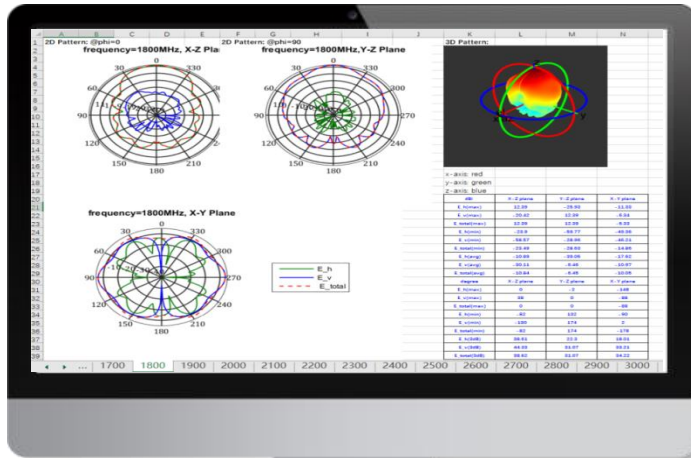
A B C D E F G H I J K L M N

2D Pattern: @phi=0
frequency=1800MHz, X-Z Pla
0
30 330
60
90
120
150 180 210

2D Pattern: @phi=90
frequency=1800MHz,Y-Z Plane
0
30 300
60
270
240
150 180 210

3D Pattern:
z
y

x-axis: red
y-axis: green
z-axis: blue

frequency=1800MHz, X-Y Plane
0
30
60
90
150 180 210

E_h
E_v
E_total

| dB | X-Z plane | Y-Z plane | X-Y plane |
|---|---|---|---|
| E_h(max) | 12.09 | -29.90 | -11.03 |
| E_v(max) | -20.42 | 12.09 | -8.54 |
| E_total(max) | 12.09 | 12.09 | -8.32 |
| E_h(min) | -23.9 | -48.77 | -40.06 |
| E_v(min) | -58.57 | -28.95 | -40.21 |
| E_total(min) | -23.49 | -28.50 | -24.85 |
| E_h(avg) | -10.69 | -39.05 | -17.92 |
| E_v(avg) | -30.11 | -8.46 | -10.97 |
| E_total(avg) | -10.64 | -8.46 | -10.05 |
| degree | X-Z plane | Y-Z plane | X-Y plane |
| E_h(max) | 0 | -2 | -148 |
| E_v(max) | -38 | 0 | -88 |
| E_total(max) | 0 | 0 | -88 |
| E_h(min) | -82 | 102 | -80 |
| E_v(min) | -100 | 174 | 2 |
| E_total(min) | -82 | 174 | -178 |
| E_h(3dB) | 38.51 | 22.3 | 18.01 |
| E_v(3dB) | 44.55 | 63.57 | 33.51 |
| E_total(3dB) | 38.62 | 63.57 | 34.22 |

... 1700 1800 1900 2000 2100 2200 2300 2400 2500 2600 2700 2800 2900 3000